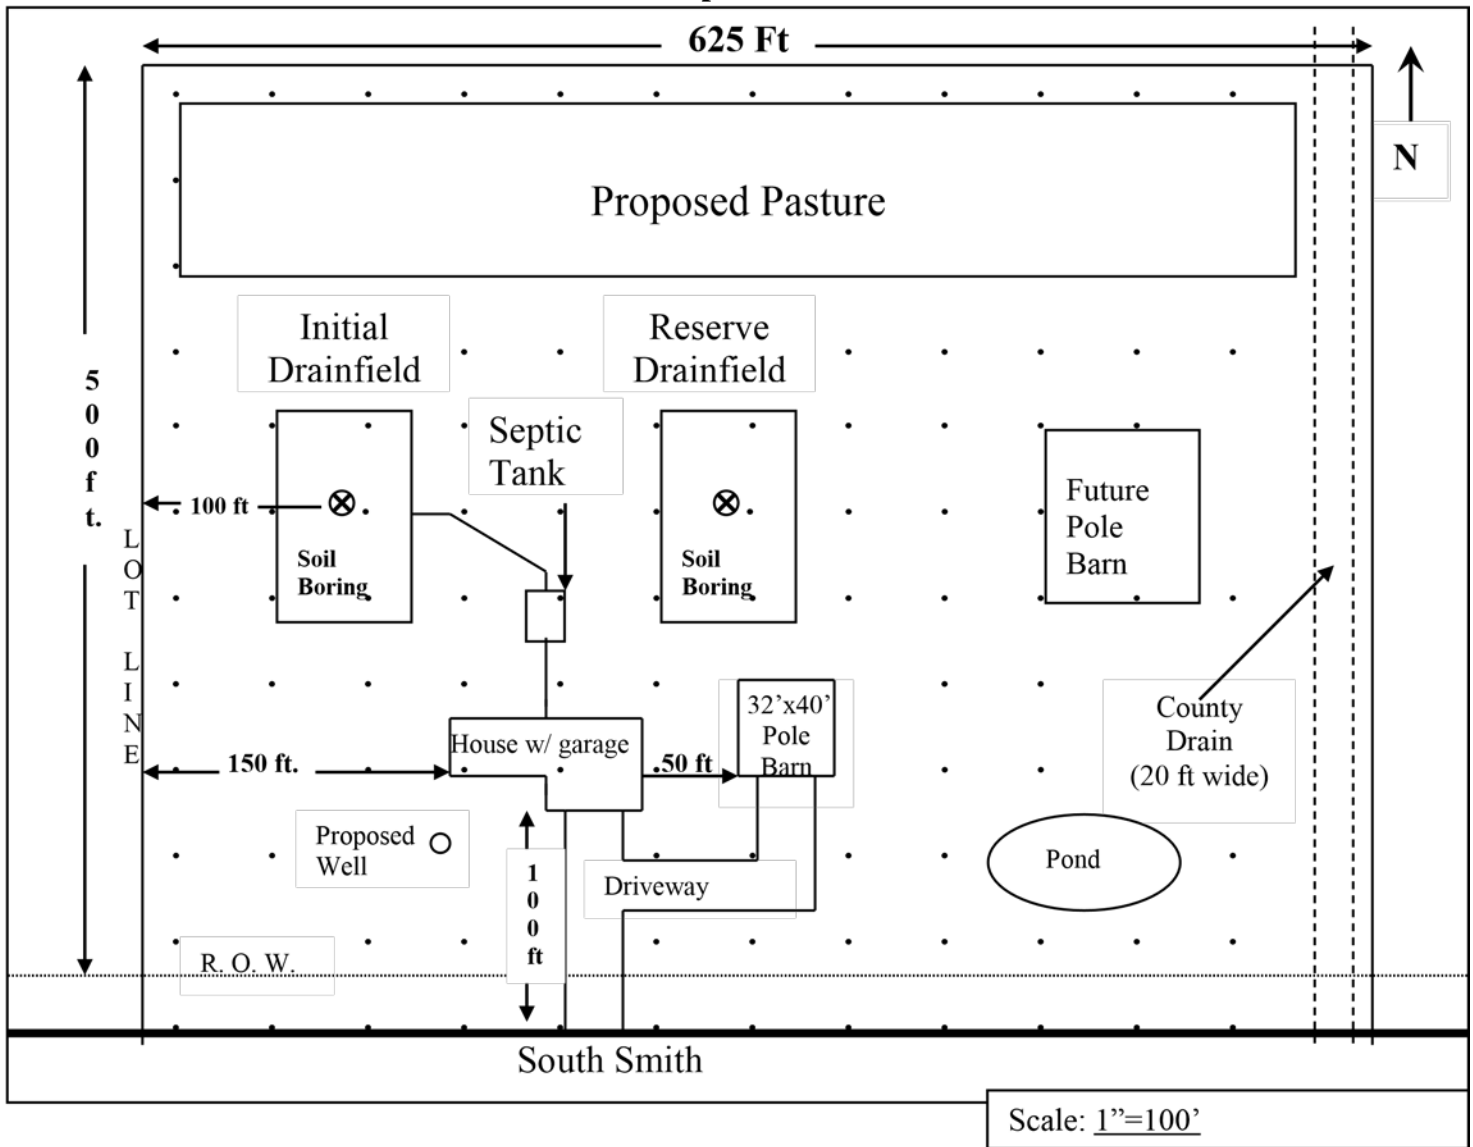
625 Ft

N

Proposed Pasture

500 ft.

Initial Drainfield

Reserve Drainfield

Septic Tank

100 ft

Soil Boring

Soil Boring

Future Pole Barn

LOT LINE

150 ft.

House w/ garage

.50 ft

32’x40’ Pole Barn

County Drain (20 ft wide)

Proposed Well

100 ft

Driveway

Pond

R. O. W.

South Smith

Scale: 1”=100’